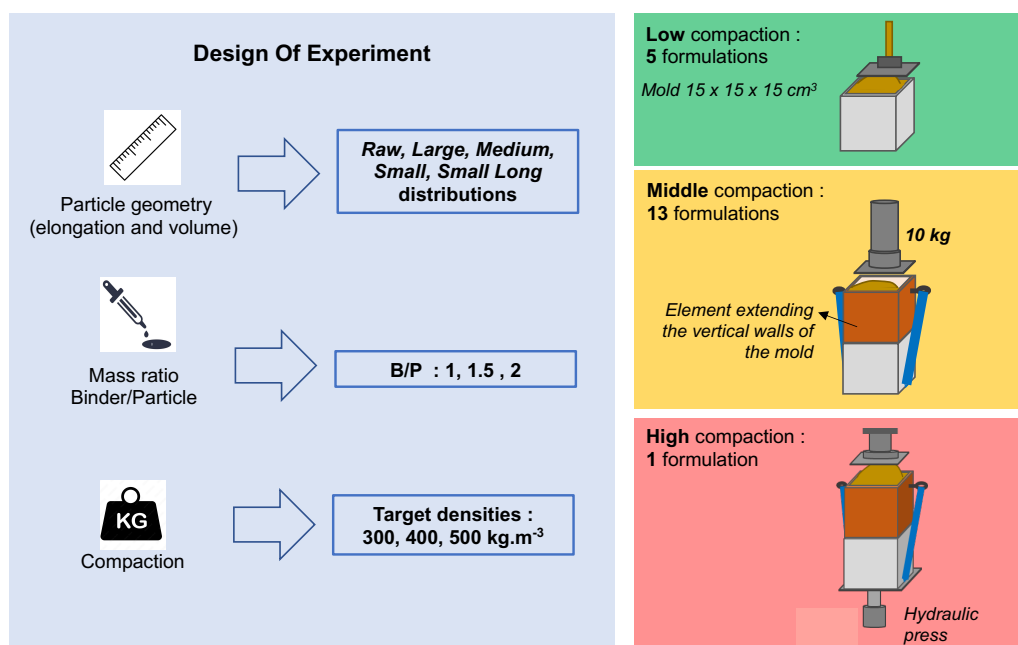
Design Of Experiment

Particle geometry (elongation and volume)

Raw, Large, Medium, Small, Small Long distributions

KG

Mass ratio Binder/Particle

B/P : 1, 1.5 , 2

Compaction

Target densities : 300, 400, 500 kg.m$^{-3}$

Low compaction : 5 formulations

Mold 15 x 15 x 15 cm$^3$

Middle compaction : 13 formulations

10 kg

Element extending the vertical walls of the mold

High compaction : 1 formulation

Hydraulic press